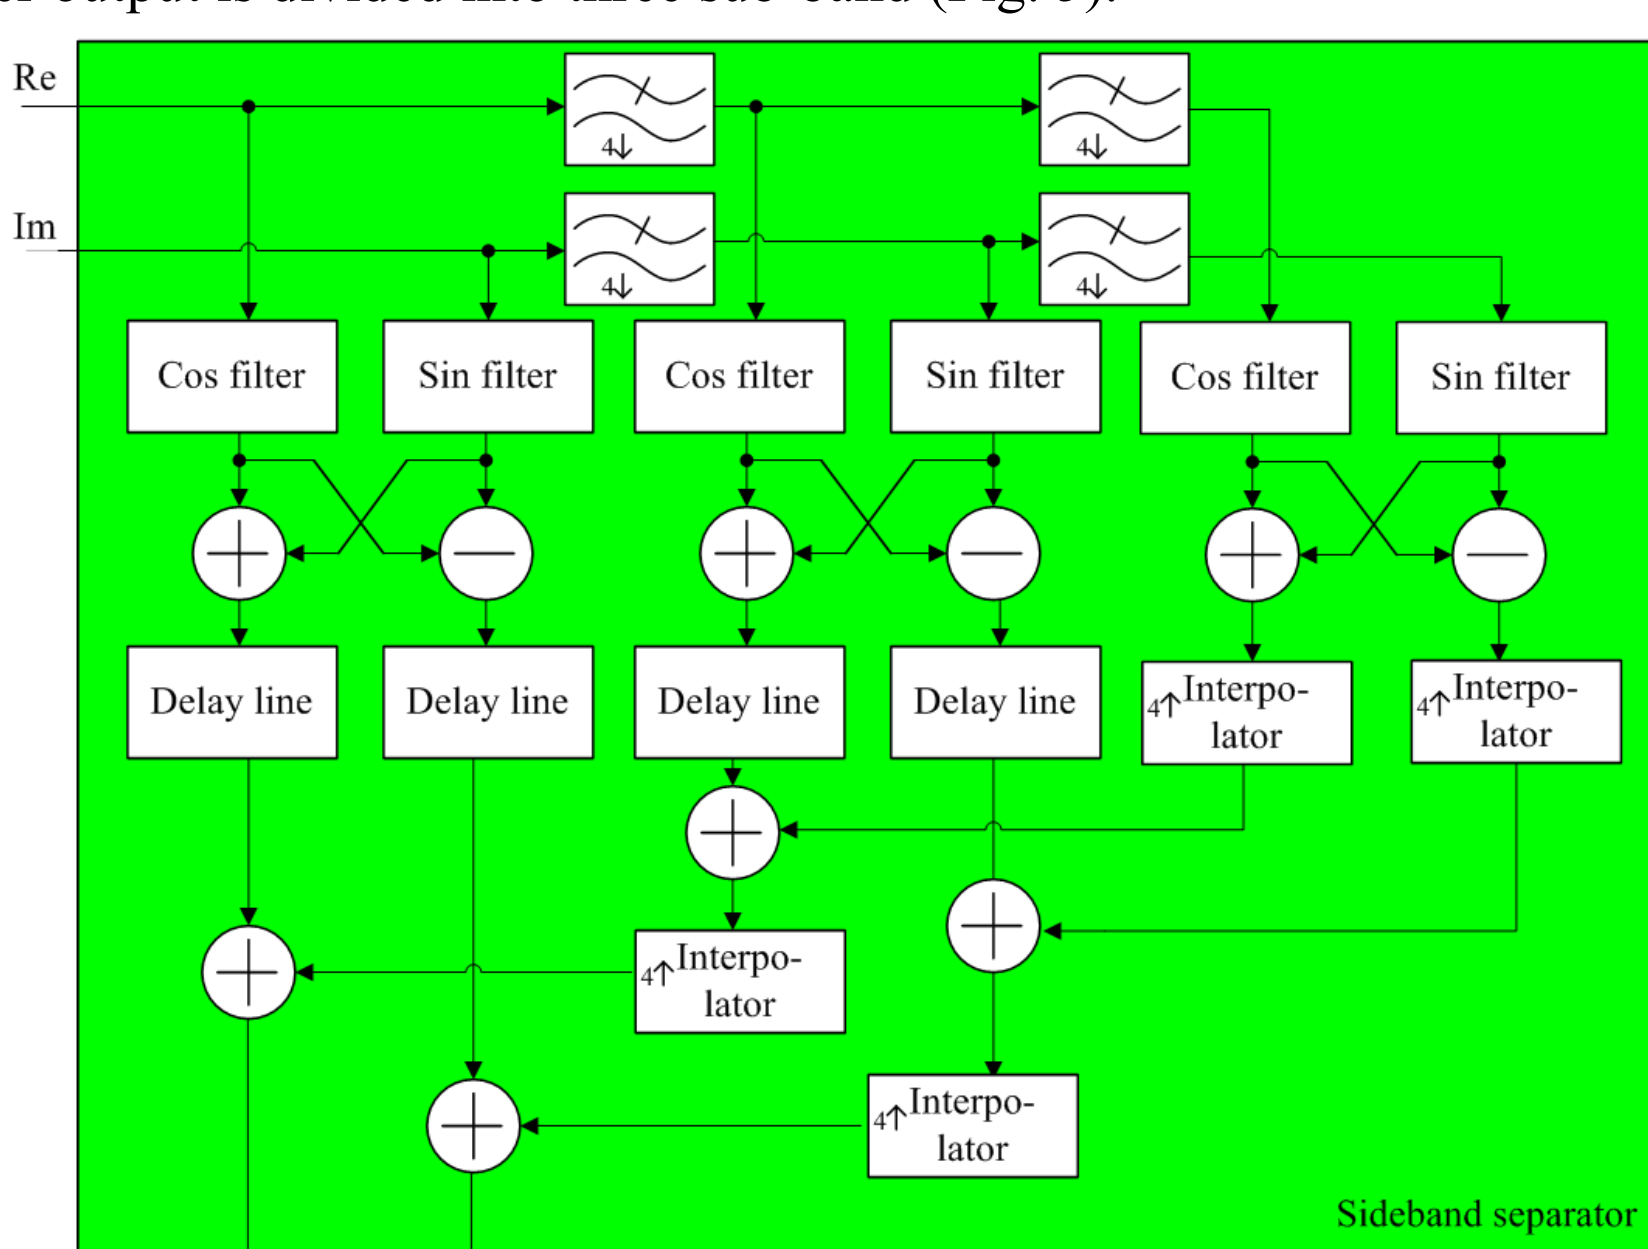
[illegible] output is divided into three sub-band (Fig. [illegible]).

Re

Im

4↓

4↓

4↓

4↓

Cos filter

Sin filter

Cos filter

Sin filter

Cos filter

Sin filter

Delay line

Delay line

Delay line

Delay line

4↑Interpolator

4↑Interpolator

4↑Interpolator

4↑Interpolator

Sideband separator